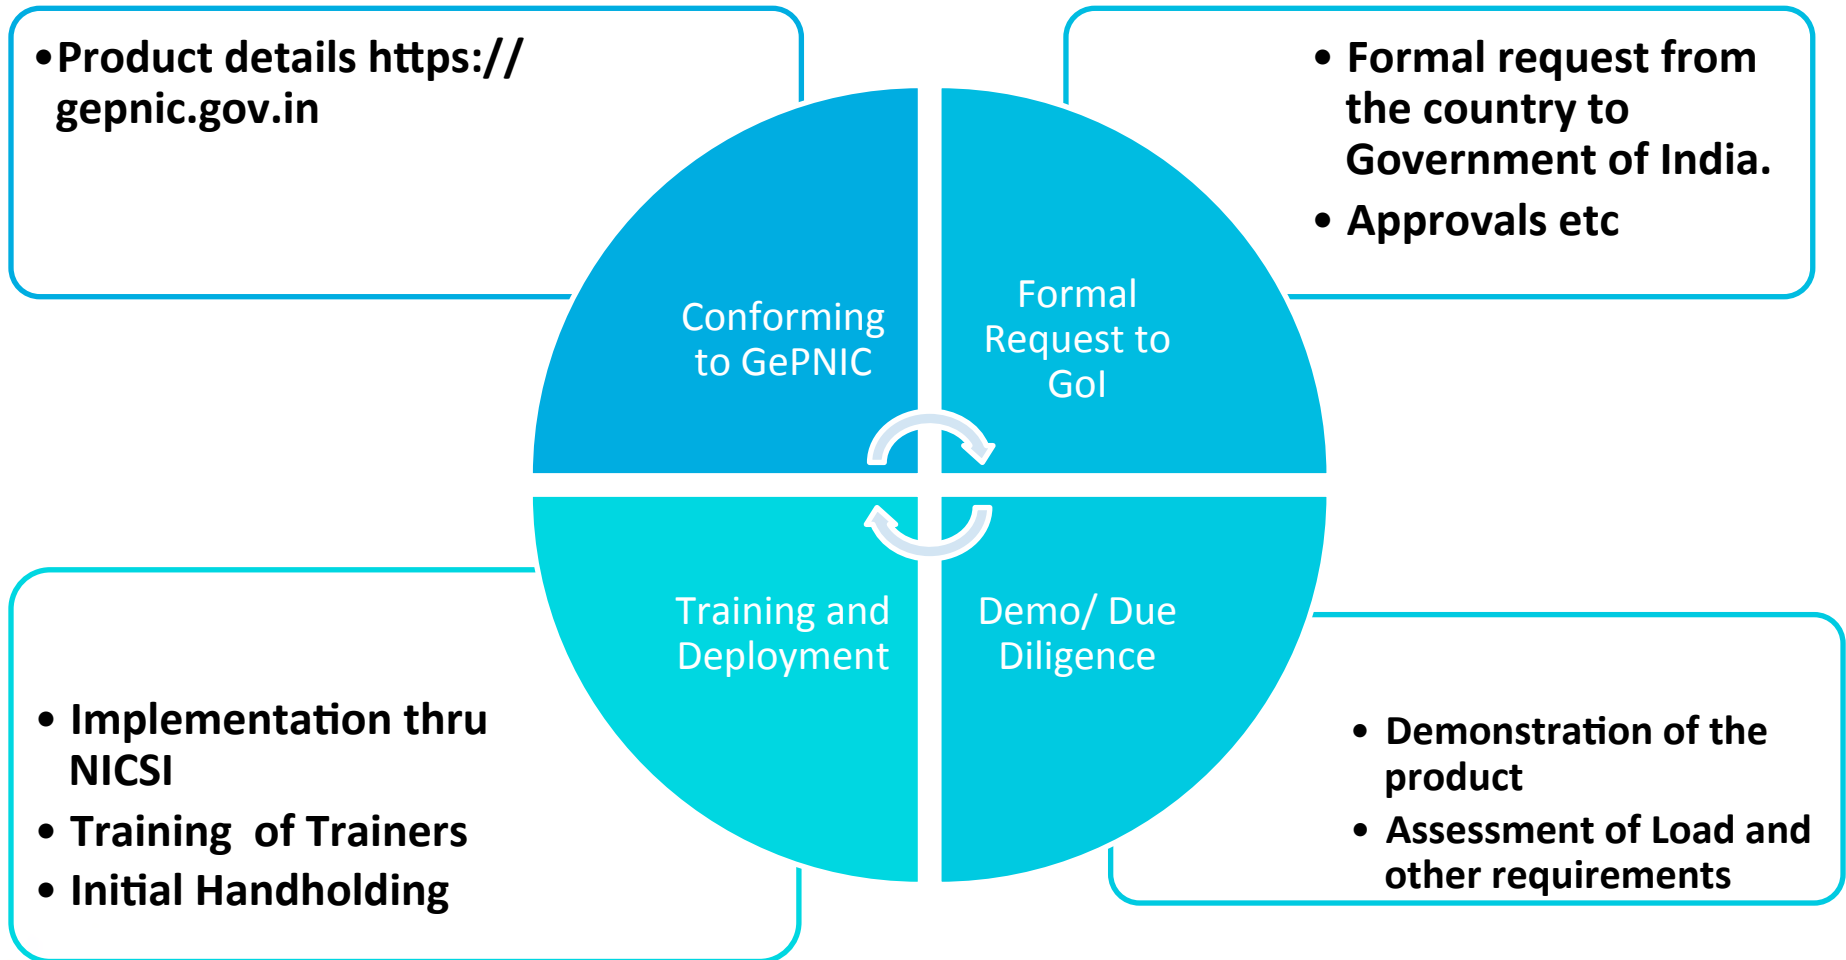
• Product details https://gepnic.gov.in

• Formal request from the country to Government of India.
• Approvals etc

Conforming to GePNIC

Formal Request to GoI

Training and Deployment

Demo/ Due Diligence

• Implementation thru NICSI
• Training  of Trainers
• Initial Handholding

• Demonstration of the product
• Assessment of Load and other requirements